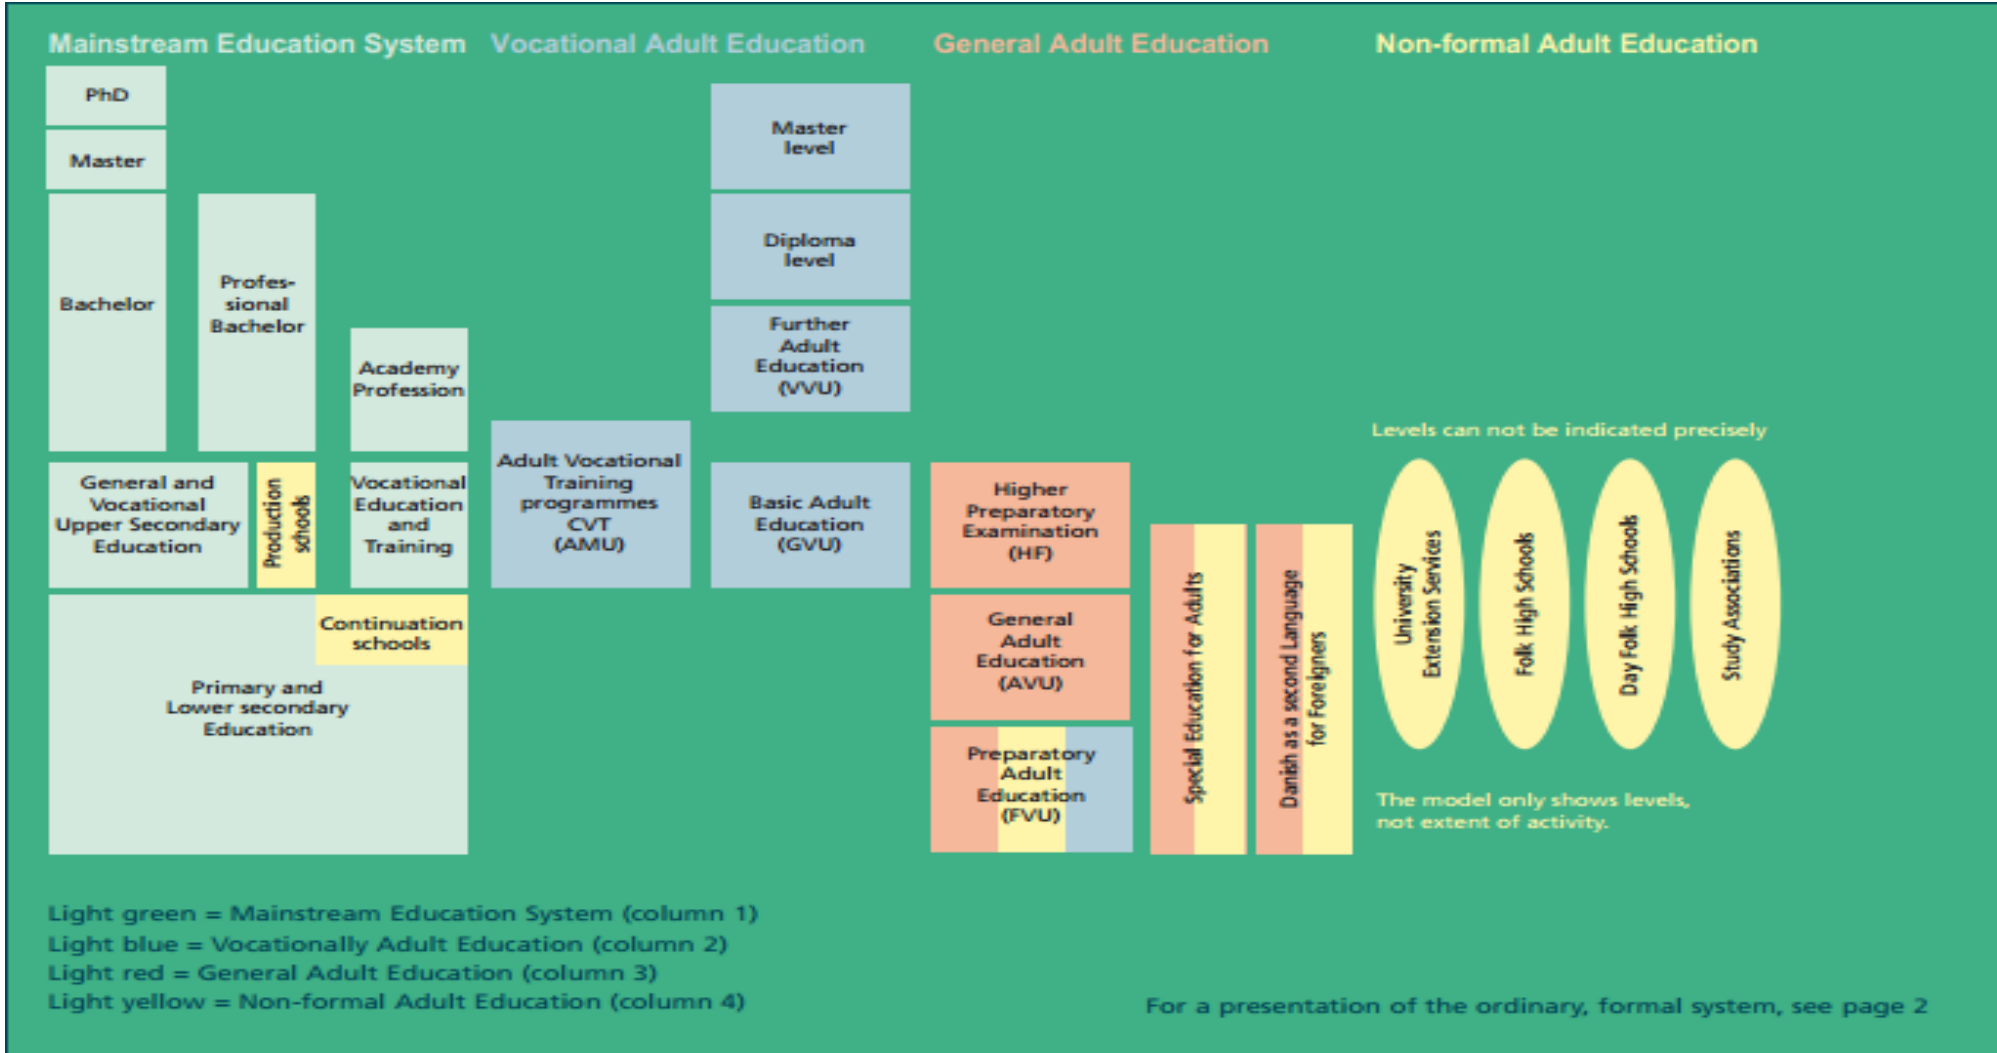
Mainstream Education System

Vocational Adult Education

General Adult Education

Non-formal Adult Education

PhD

Master

Bachelor

Professional Bachelor

Academy Profession

General and Vocational Upper Secondary Education

Production schools

Vocational Education and Training

Continuation schools

Primary and Lower secondary Education

Master level

Diploma level

Further Adult Education (VVU)

Adult Vocational Training programmes CVT (AMU)

Basic Adult Education (GVU)

Higher Preparatory Examination (HF)

General Adult Education (AVU)

Preparatory Adult Education (FVU)

Special Education for Adults

Danish as a second Language for Foreigners

Levels can not be indicated precisely

University Extension Services

Folk High Schools

Day Folk High Schools

Study Associations

The model only shows levels, not extent of activity.

Light green = Mainstream Education System (column 1)
Light blue = Vocationally Adult Education (column 2)
Light red = General Adult Education (column 3)
Light yellow = Non-formal Adult Education (column 4)

For a presentation of the ordinary, formal system, see page 2